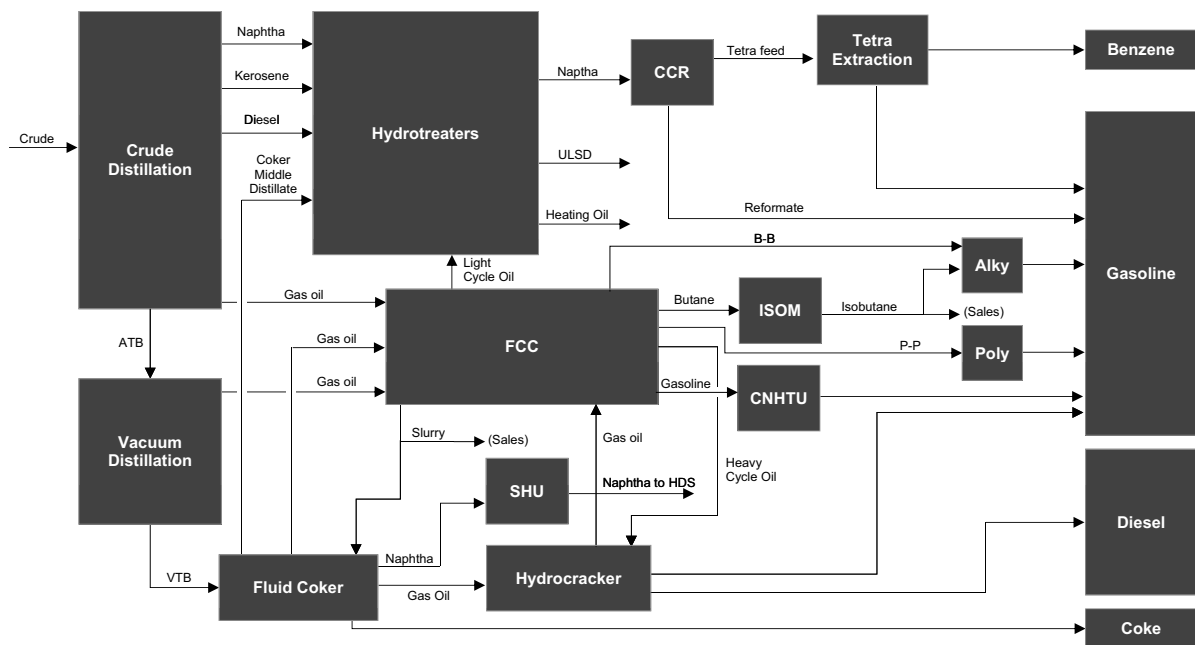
Crude

Crude Distillation

Naphtha

Kerosene

Diesel

Coker Middle Distillate

Hydrotreaters

Naptha

CCR

Tetra feed

Tetra Extraction

Benzene

ULSD

Heating Oil

Reformate

Gasoline

B-B

Alky

Light Cycle Oil

Gas oil

Butane

ISOM

Isobutane

(Sales)

ATB

Gas oil

FCC

P-P

Poly

Gas oil

Gasoline

CNHTU

Vacuum Distillation

Slurry

(Sales)

Gas oil

SHU

Naphtha to HDS

Heavy Cycle Oil

Diesel

VTB

Fluid Coker

Naphtha

Hydrocracker

Gas Oil

Coke